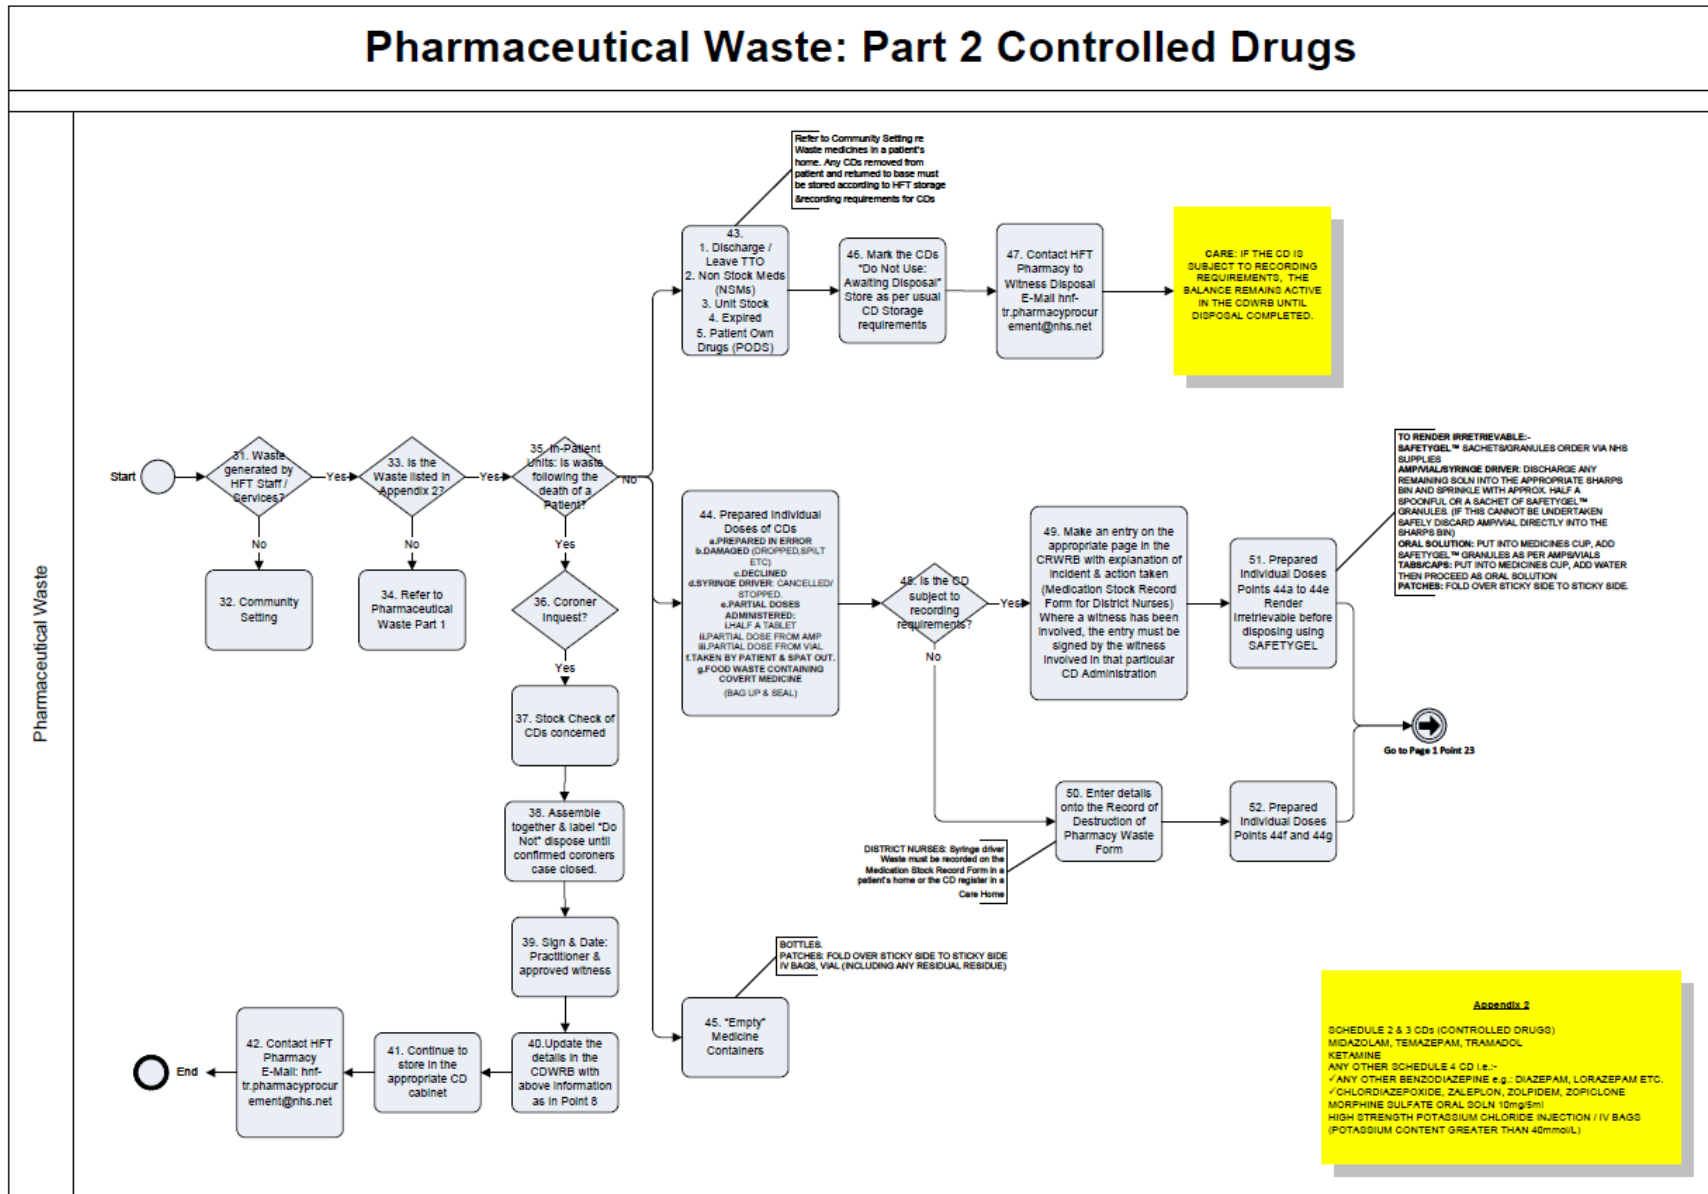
Pharmaceutical Waste: Part 2 Controlled Drugs

Pharmaceutical Waste

Start

31. Waste generated by HFT Staff / Services?

Yes

33. Is the Waste listed in Appendix 2?

Yes

35. In-Patient Units: Is waste following the death of a Patient?

No

No

32. Community Setting

No

34. Refer to Pharmaceutical Waste Part 1

Yes

36. Coroner Inquest?

Yes

37. Stock Check of CDs concerned

38. Assemble together & label "Do Not" dispose until confirmed coroners case closed.

39. Sign & Date: Practitioner & approved witness

40.Update the details in the CDWRB with above information as in Point 8

41. Continue to store in the appropriate CD cabinet

42. Contact HFT Pharmacy E-Mail: hnf-tr.pharmacyprocurement@nhs.net

End

Refer to Community Setting re Waste medicines in a patient's home. Any CDs removed from patient and returned to base must be stored according to HFT storage &recording requirements for CDs

43.
1. Discharge / Leave TTO
2. Non Stock Meds (NSMs)
3. Unit Stock
4. Expired
5. Patient Own Drugs (PODS)

46. Mark the CDs "Do Not Use: Awaiting Disposal" Store as per usual CD Storage requirements

47. Contact HFT Pharmacy to Witness Disposal E-Mail hnf-tr.pharmacyprocurement@nhs.net

CARE: IF THE CD IS SUBJECT TO RECORDING REQUIREMENTS, THE BALANCE REMAINS ACTIVE IN THE CDWRB UNTIL DISPOSAL COMPLETED.

44. Prepared Individual Doses of CDs
a.PREPARED IN ERROR
b.DAMAGED (DROPPED,SPILT ETC)
c.DECLINED
d.SYRINGE DRIVER: CANCELLED/ STOPPED.
e.PARTIAL DOSES ADMINISTERED:
i.HALF A TABLET
ii.PARTIAL DOSE FROM AMP
iii.PARTIAL DOSE FROM VIAL
f.TAKEN BY PATIENT & SPAT OUT.
g.FOOD WASTE CONTAINING COVERT MEDICINE
(BAG UP & SEAL)

48. Is the CD subject to recording requirements?

Yes

No

49. Make an entry on the appropriate page in the CRWRB with explanation of incident & action taken (Medication Stock Record Form for District Nurses) Where a witness has been involved, the entry must be signed by the witness involved in that particular CD Administration

51. Prepared Individual Doses Points 44a to 44e Render Irretrievable before disposing using SAFETYGEL

TO RENDER IRRETRIEVABLE:-
SAFETYGEL™ SACHETS/GRANULES ORDER VIA NHS SUPPLIES
AMP/VIAL/SYRINGE DRIVER: DISCHARGE ANY REMAINING SOLN INTO THE APPROPRIATE SHARPS BIN AND SPRINKLE WITH APPROX. HALF A SPOONFUL OR A SACHET OF SAFETYGEL™ GRANULES. (IF THIS CANNOT BE UNDERTAKEN SAFELY DISCARD AMP/VIAL DIRECTLY INTO THE SHARPS BIN)
ORAL SOLUTION: PUT INTO MEDICINES CUP, ADD SAFETYGEL™ GRANULES AS PER AMPS/VIALS
TABS/CAPS: PUT INTO MEDICINES CUP, ADD WATER THEN PROCEED AS ORAL SOLUTION
PATCHES: FOLD OVER STICKY SIDE TO STICKY SIDE.

Go to Page 1 Point 23

50. Enter details onto the Record of Destruction of Pharmacy Waste Form

52. Prepared Individual Doses Points 44f and 44g

DISTRICT NURSES: Syringe driver Waste must be recorded on the Medication Stock Record Form in a patient's home or the CD register in a Care Home

BOTTLES.
PATCHES: FOLD OVER STICKY SIDE TO STICKY SIDE
IV BAGS, VIAL (INCLUDING ANY RESIDUAL RESIDUE)

45. "Empty" Medicine Containers

Appendix 2

SCHEDULE 2 & 3 CDs (CONTROLLED DRUGS)
MIDAZOLAM, TEMAZEPAM, TRAMADOL
KETAMINE
ANY OTHER SCHEDULE 4 CD i.e.:-
✓ANY OTHER BENZODIAZEPINE e.g.: DIAZEPAM, LORAZEPAM ETC.
✓CHLORDIAZEPOXIDE, ZALEPLON, ZOLPIDEM, ZOPICLONE
MORPHINE SULFATE ORAL SOLN 10mg/5ml
HIGH STRENGTH POTASSIUM CHLORIDE INJECTION / IV BAGS
(POTASSIUM CONTENT GREATER THAN 40mmol/L)